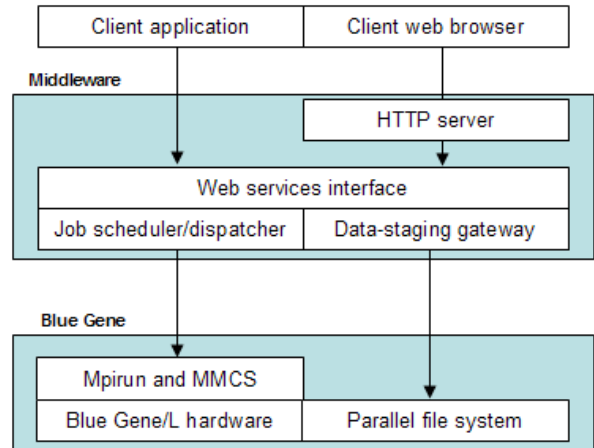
Client application

Client web browser

Middleware

HTTP server

Web services interface

Job scheduler/dispatcher

Data-staging gateway

Blue Gene

Mpirun and MMCS

Blue Gene/L hardware

Parallel file system